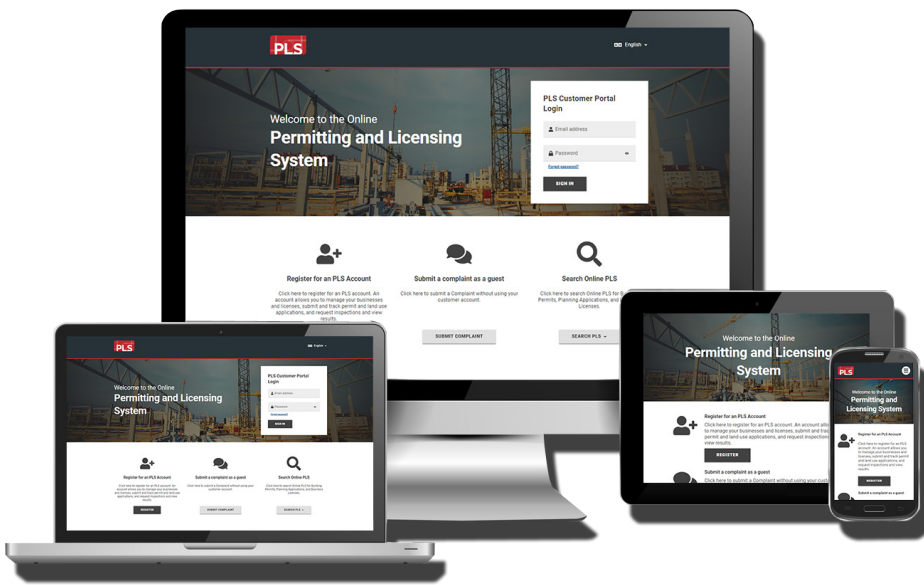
PLS

English

Welcome to the Online
Permitting and Licensing System

PLS Customer Portal Login

Email address

Password

Forgot password?

SIGN IN

Register for an PLS Account

Click here to register for an PLS account. An account allows you to manage your businesses and licenses, submit and track permit and land use applications, and request inspections and view results.

Submit a complaint as a guest

Click here to submit a complaint without using your customer account.

SUBMIT COMPLAINT

Search Online PLS

Click here to search Online PLS for B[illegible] Permits, Planning Applications, and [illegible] Licenses.

SEARCH PLS

PLS

English

Welcome to the Online
Permitting and Licensing System

PLS Customer Portal Login

Email address

Password

Forgot password?

SIGN IN

Register for an PLS Account

REGISTER

Submit a complaint as a guest

SUBMIT COMPLAINT

Search Online PLS

SEARCH PLS

Welcome to the Online
Permitting and Licensing System

Register for an PLS Account

Click here to register for an PLS account. An account allo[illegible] to manage your businesses and licenses, submit and trac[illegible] permit and land use applications, and request inspection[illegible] view results.

REGISTER

Submit a complaint as a guest

Click here to submit a Complaint without using your cus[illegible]

PLS

Welcome to the Online
Permitting and Licensing System

Register for an PLS Account

REGISTER